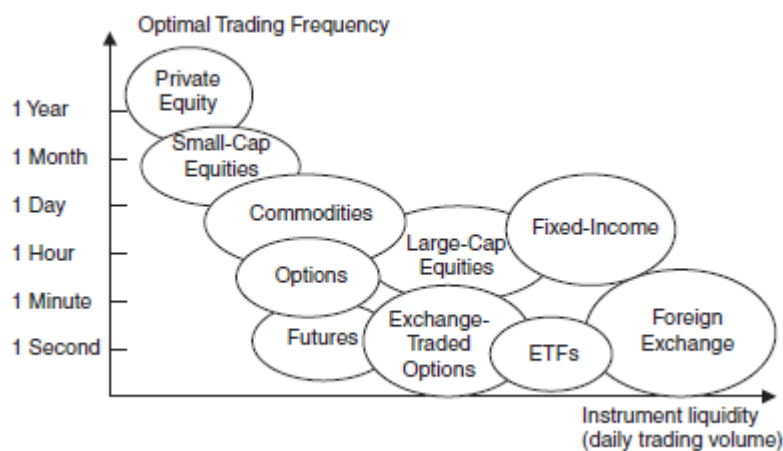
Optimal Trading Frequency

1 Year
1 Month
1 Day
1 Hour
1 Minute
1 Second

Private Equity
Small-Cap Equities
Commodities
Large-Cap Equities
Fixed-Income
Options
Futures
Exchange-Traded Options
ETFs
Foreign Exchange

Instrument liquidity (daily trading volume)